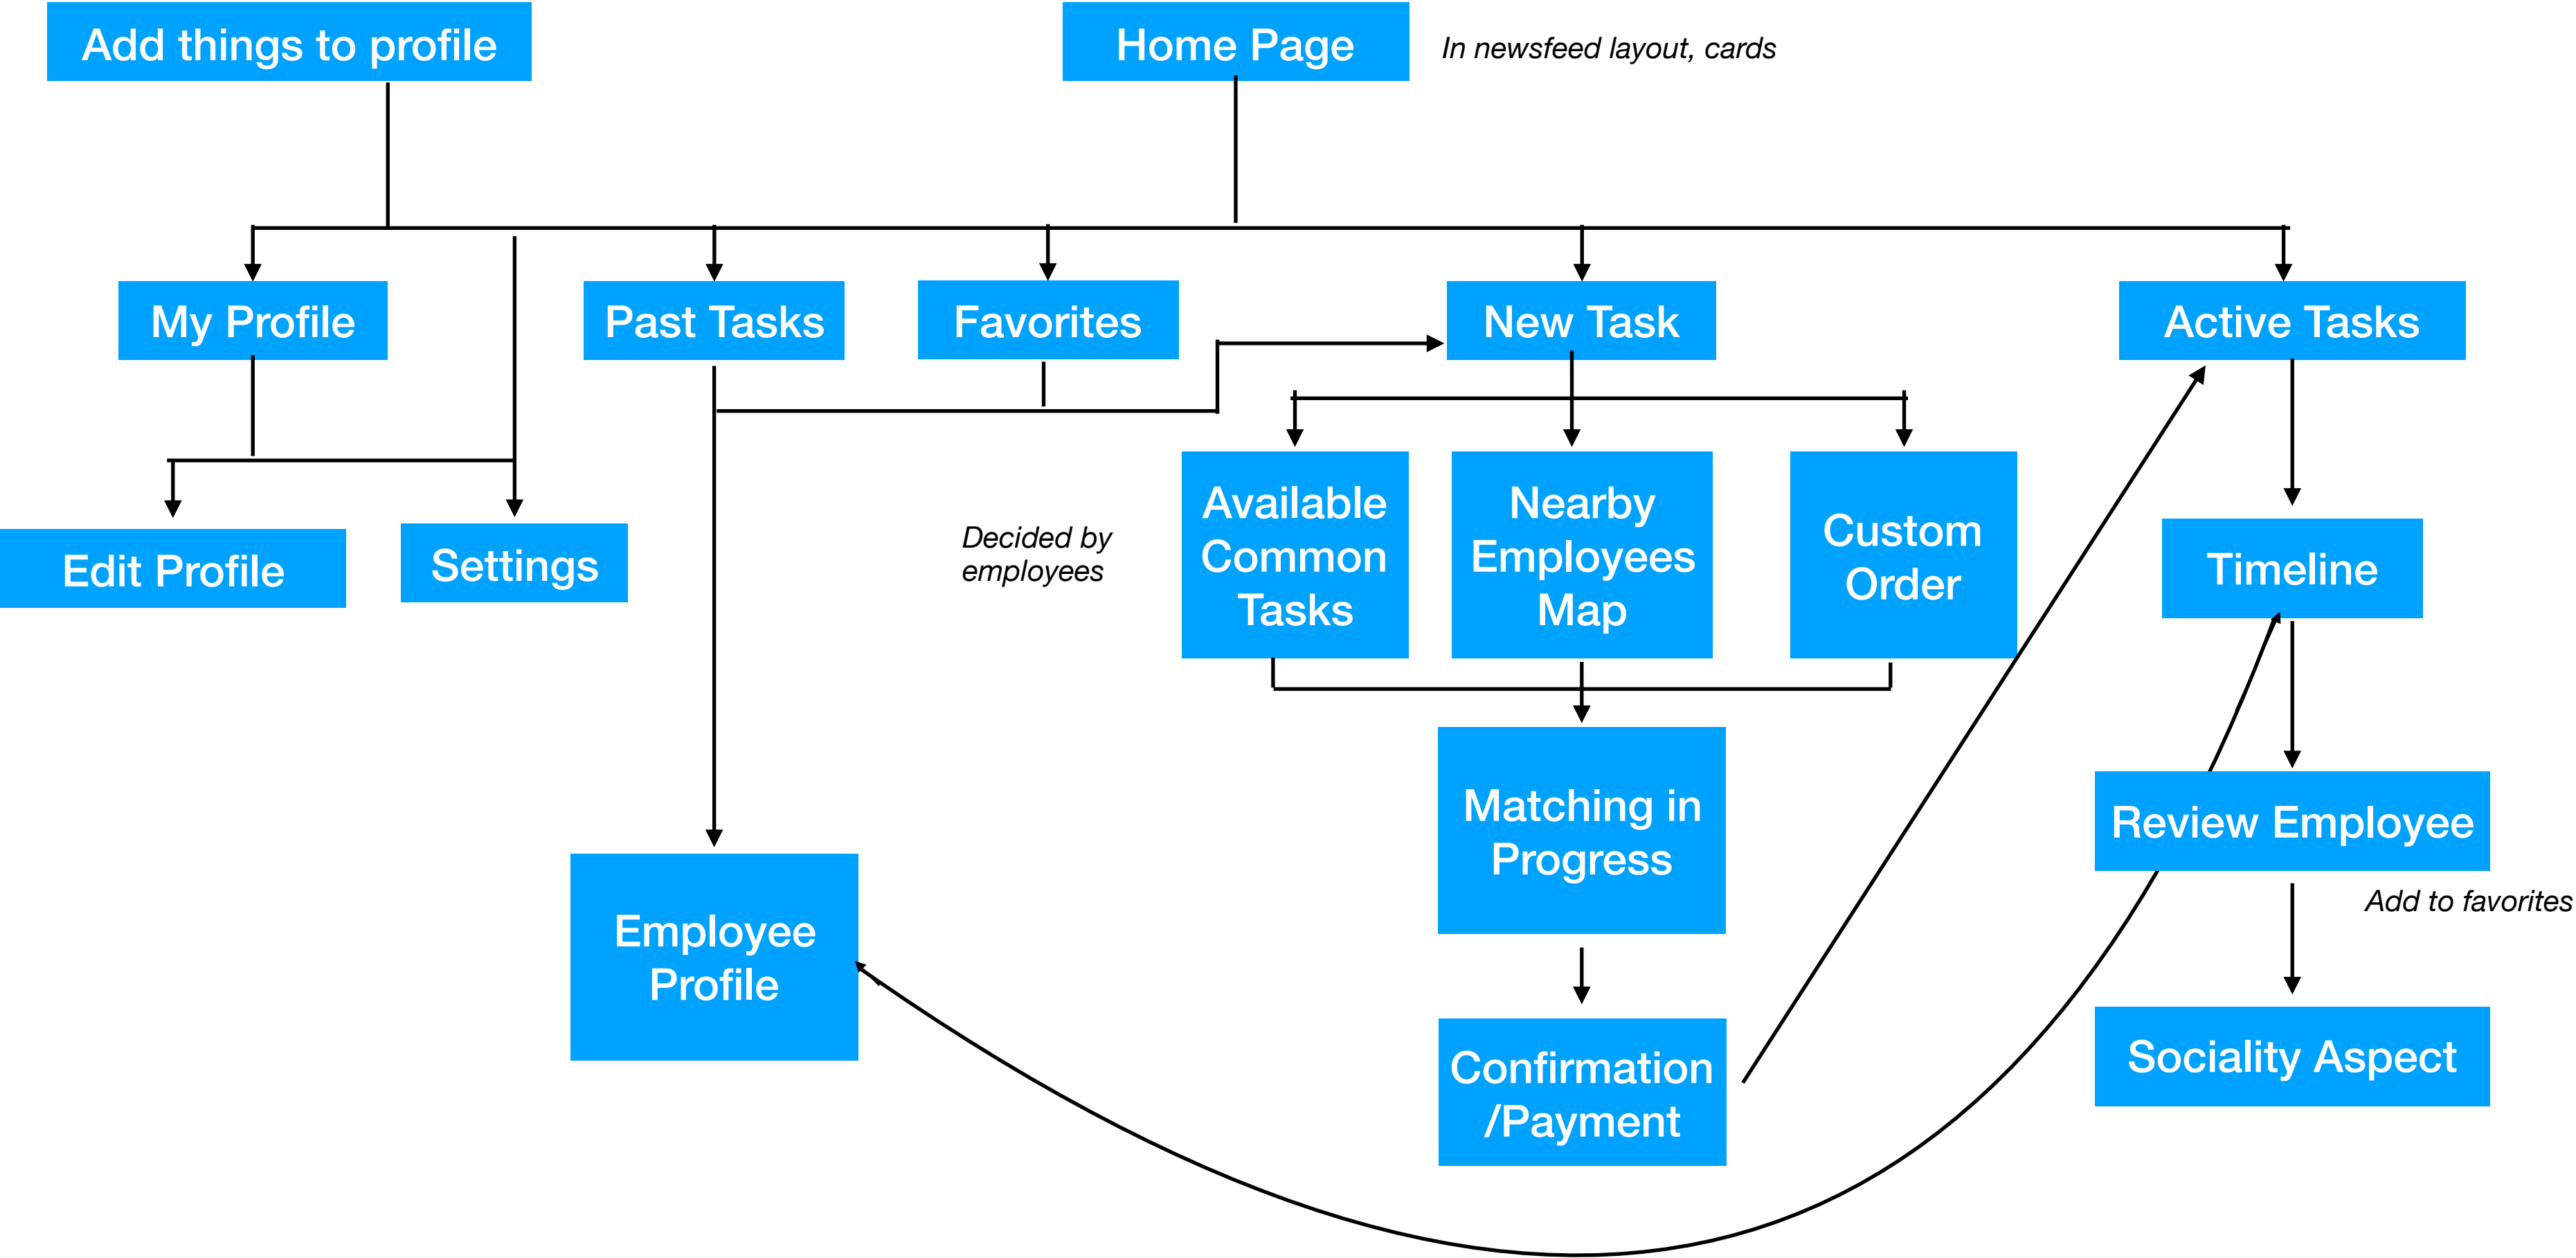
Add things to profile

Home Page

In newsfeed layout, cards

My Profile

Past Tasks

Favorites

New Task

Active Tasks

Edit Profile

Settings

Decided by employees

Available Common Tasks

Nearby Employees Map

Custom Order

Timeline

Matching in Progress

Review Employee

Add to favorites

Employee Profile

Confirmation /Payment

Sociality Aspect